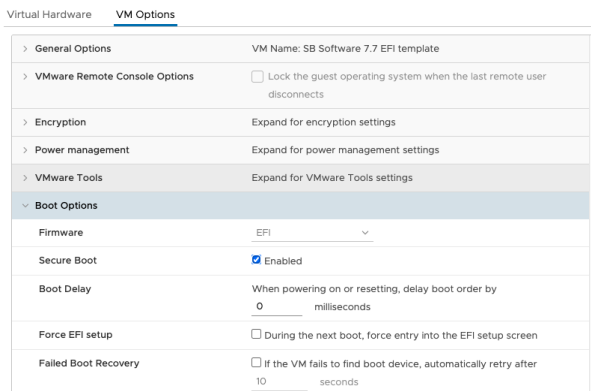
Virtual Hardware VM Options

| | |
|---|---|
| > General Options | VM Name: SB Software 7.7 EFI template |
| > VMware Remote Console Options | Lock the guest operating system when the last remote user disconnects |
| > Encryption | Expand for encryption settings |
| > Power management | Expand for power management settings |
| > VMware Tools | Expand for VMware Tools settings |
| ∨ Boot Options | |
| Firmware | EFI |
| Secure Boot | Enabled |
| Boot Delay | When powering on or resetting, delay boot order by 0 milliseconds |
| Force EFI setup | During the next boot, force entry into the EFI setup screen |
| Failed Boot Recovery | If the VM fails to find boot device, automatically retry after 10 seconds |